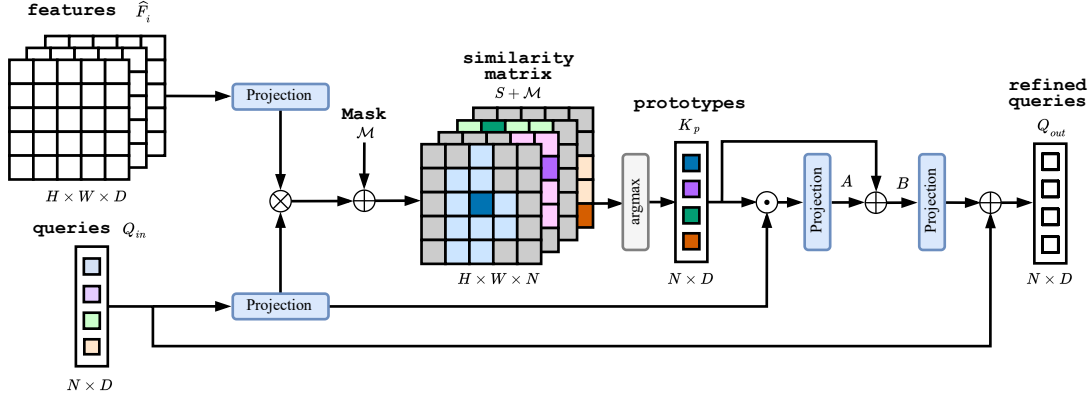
features $\hat{F}_i$

$H \times W \times D$

queries $Q_{in}$

$N \times D$

Projection

Projection

Mask $\mathcal{M}$

similarity matrix $S + \mathcal{M}$

$H \times W \times N$

argmax

prototypes $K_p$

$N \times D$

Projection

$A$

$B$

Projection

refined queries $Q_{out}$

$N \times D$